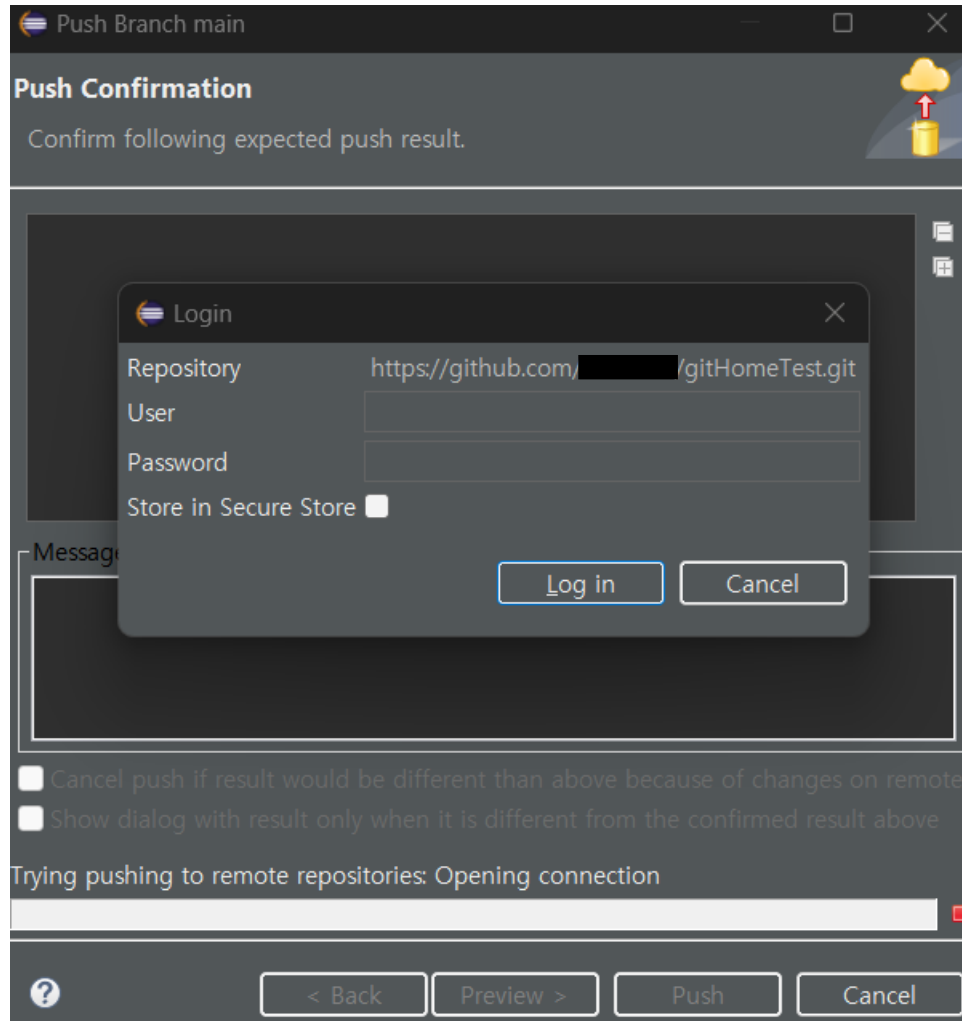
Push Branch main

Push Confirmation

Confirm following expected push result.

Login

Repository https://github.com/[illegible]/gitHomeTest.git

User

Password

Store in Secure Store

Log in Cancel

Messag

Cancel push if result would be different than above because of changes on remote

Show dialog with result only when it is different from the confirmed result above

Trying pushing to remote repositories: Opening connection

?

< Back Preview > Push Cancel